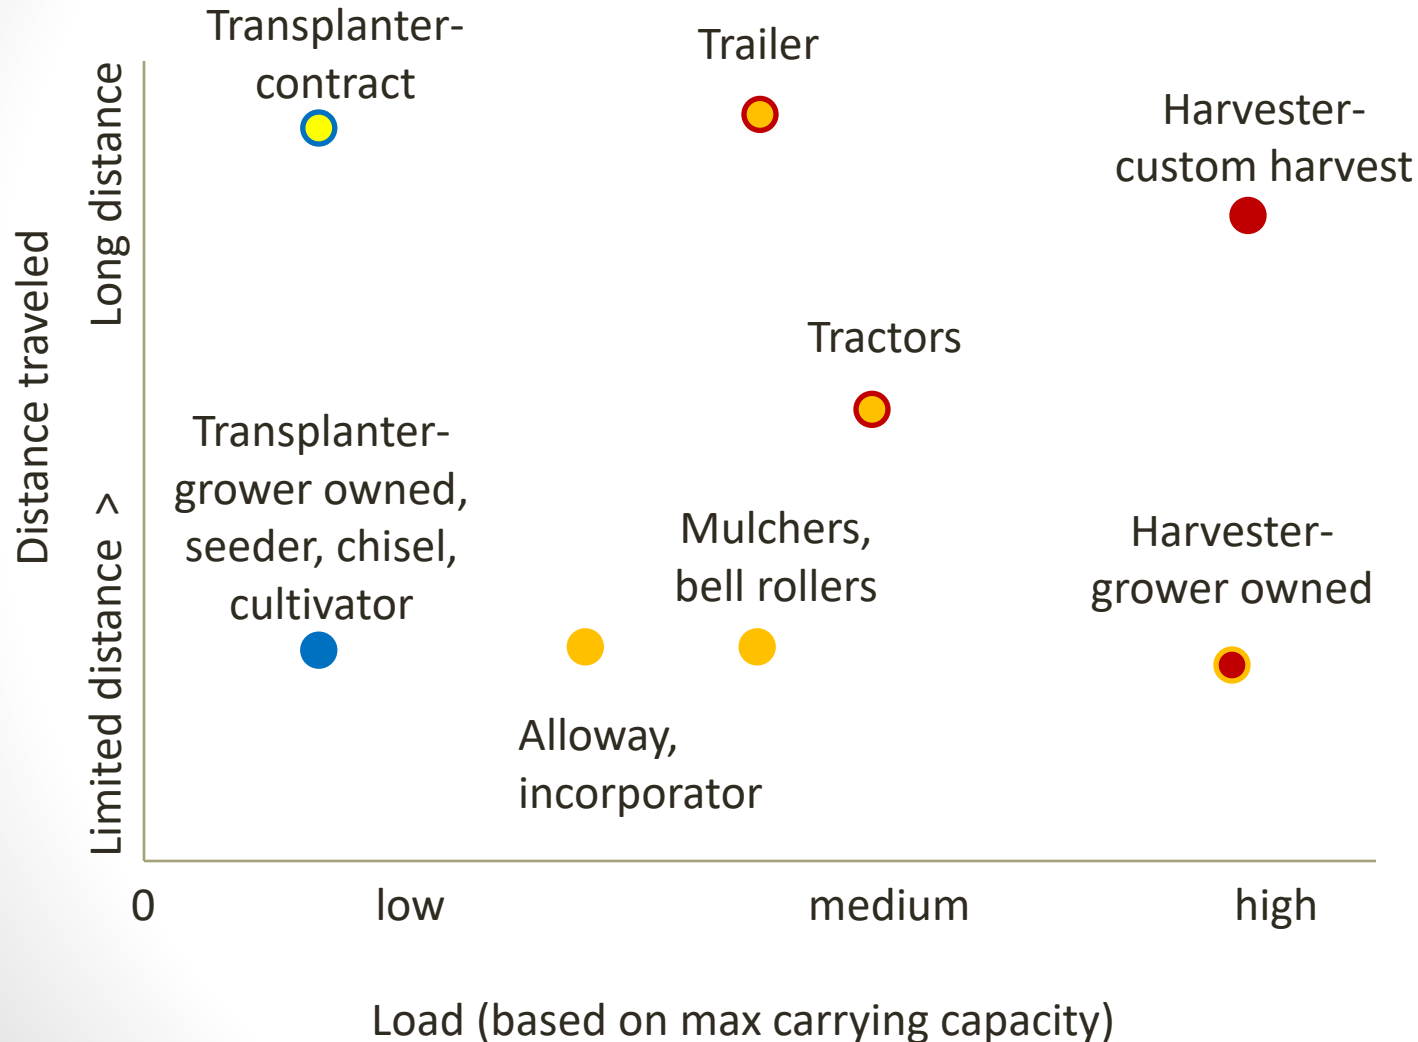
Distance traveled

Limited distance > Long distance

Transplanter-contract

Trailer

Harvester-custom harvest

Tractors

Transplanter-grower owned, seeder, chisel, cultivator

Mulchers, bell rollers

Harvester-grower owned

Alloway, incorporator

0

low

medium

high

Load (based on max carrying capacity)